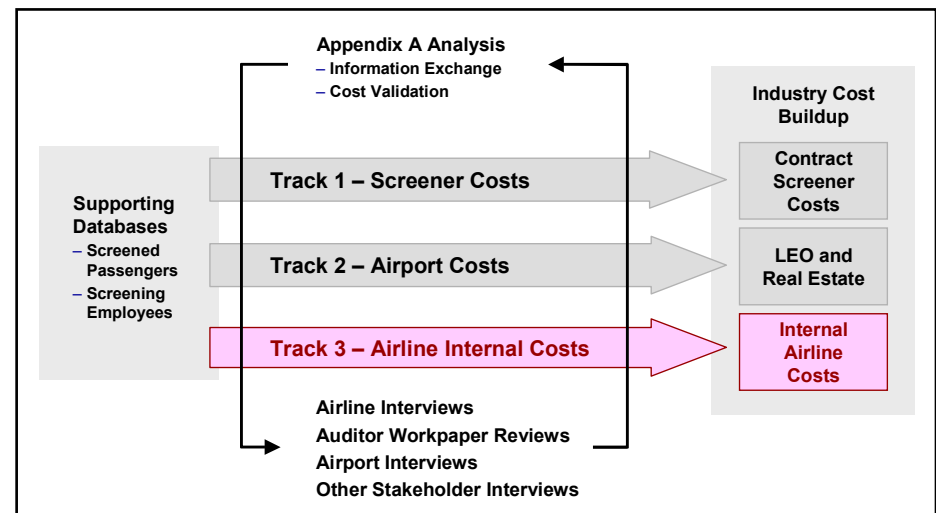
Appendix A Analysis
– Information Exchange
– Cost Validation

Supporting Databases
– Screened Passengers
– Screening Employees

Track 1 – Screener Costs

Track 2 – Airport Costs

Track 3 – Airline Internal Costs

Industry Cost Buildup

Contract Screener Costs

LEO and Real Estate

Internal Airline Costs

Airline Interviews
Auditor Workpaper Reviews
Airport Interviews
Other Stakeholder Interviews